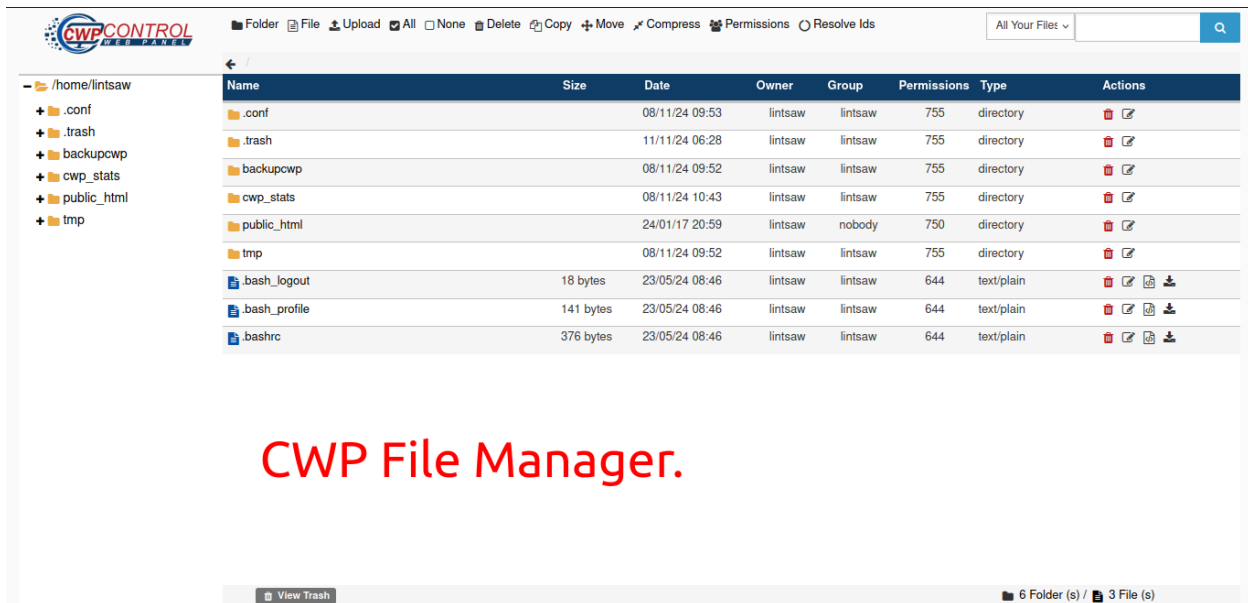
CWP CONTROL WEB PANEL

Folder File Upload All None Delete Copy Move Compress Permissions Resolve Ids

All Your Files

− /home/lintsaw
+ .conf
+ .trash
+ backupcwp
+ cwp_stats
+ public_html
+ tmp

/

| Name | Size | Date | Owner | Group | Permissions | Type | Actions |
|---|---|---|---|---|---|---|---|
| .conf | | 08/11/24 09:53 | lintsaw | lintsaw | 755 | directory | |
| .trash | | 11/11/24 06:28 | lintsaw | lintsaw | 755 | directory | |
| backupcwp | | 08/11/24 09:52 | lintsaw | lintsaw | 755 | directory | |
| cwp_stats | | 08/11/24 10:43 | lintsaw | lintsaw | 755 | directory | |
| public_html | | 24/01/17 20:59 | lintsaw | nobody | 750 | directory | |
| tmp | | 08/11/24 09:52 | lintsaw | lintsaw | 755 | directory | |
| .bash_logout | 18 bytes | 23/05/24 08:46 | lintsaw | lintsaw | 644 | text/plain | |
| .bash_profile | 141 bytes | 23/05/24 08:46 | lintsaw | lintsaw | 644 | text/plain | |
| .bashrc | 376 bytes | 23/05/24 08:46 | lintsaw | lintsaw | 644 | text/plain | |

CWP File Manager.

View Trash

6 Folder (s) / 3 File (s)